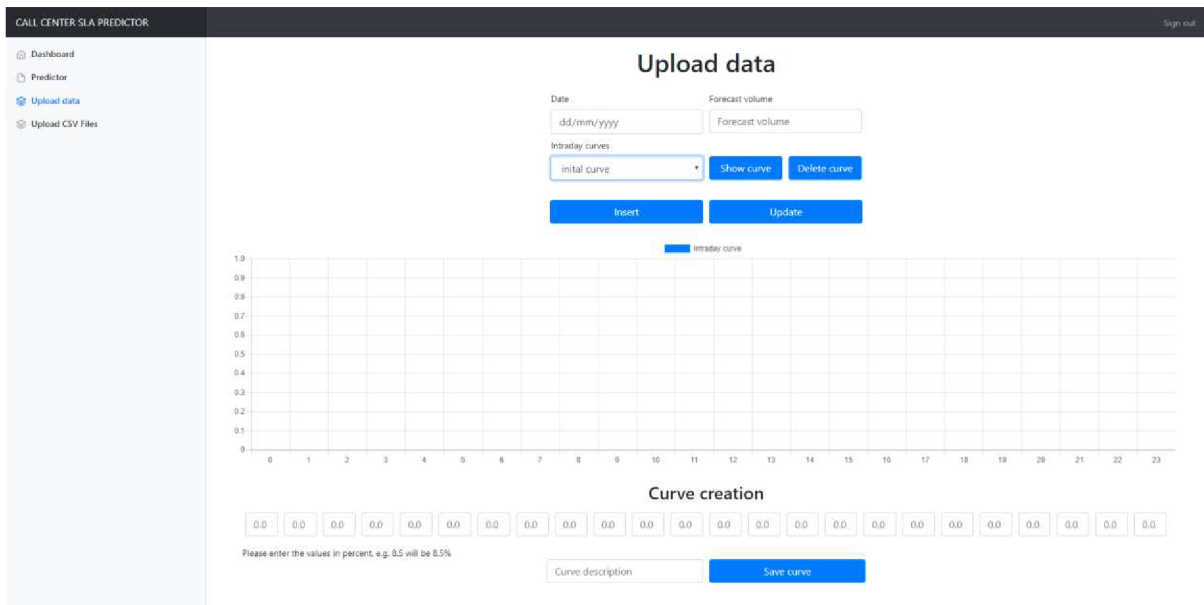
CALL CENTER SLA PREDICTOR

Sign out

Dashboard
Predictor
Upload data
Upload CSV Files

Upload data

Date
dd/mm/yyyy
Forecast volume
Forecast volume
Intraday curves
inital curve
Show curve
Delete curve
Insert
Update

Intraday curve

1.0
0.9
0.8
0.7
0.6
0.5
0.4
0.3
0.2
0.1
0

0 1 2 3 4 5 6 7 8 9 10 11 12 13 14 15 16 17 18 19 20 21 22 23

Curve creation

0.0 0.0 0.0 0.0 0.0 0.0 0.0 0.0 0.0 0.0 0.0 0.0 0.0 0.0 0.0 0.0 0.0 0.0 0.0 0.0 0.0 0.0 0.0 0.0

Please enter the values in percent, e.g. 8.5 will be 8.5%

Curve description
Save curve